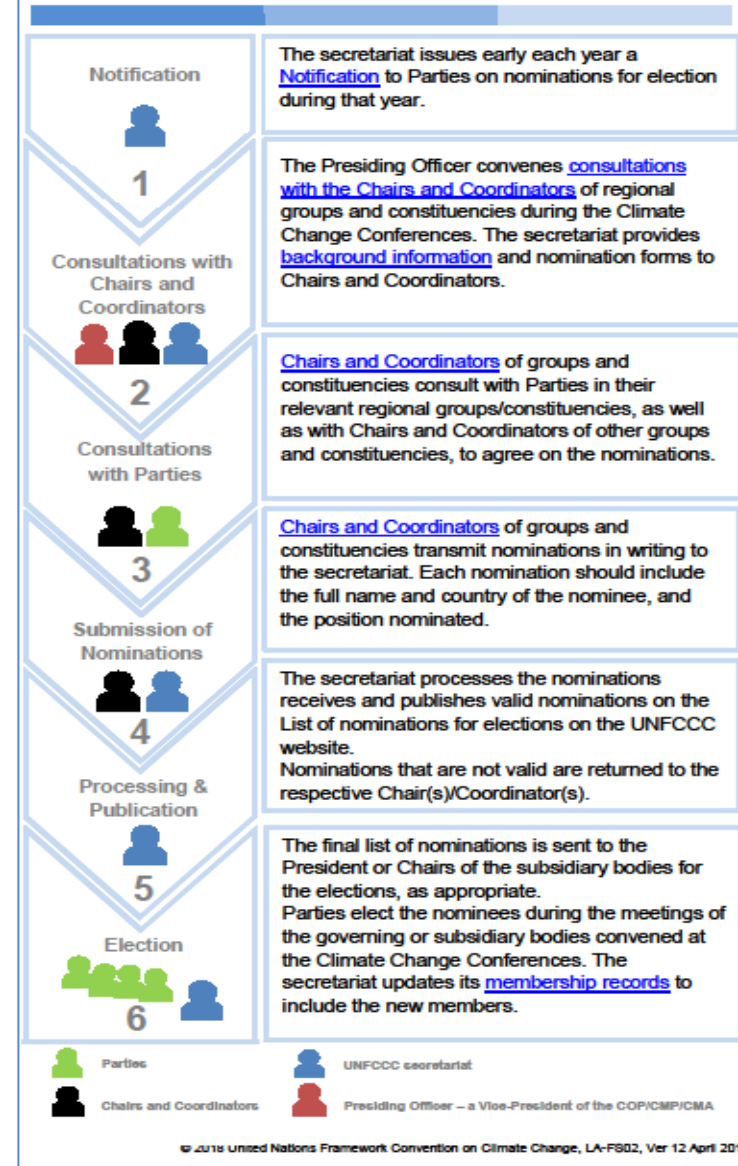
Notification

The secretariat issues early each year a Notification to Parties on nominations for election during that year.

1

Consultations with Chairs and Coordinators

The Presiding Officer convenes consultations with the Chairs and Coordinators of regional groups and constituencies during the Climate Change Conferences. The secretariat provides background information and nomination forms to Chairs and Coordinators.

2

Consultations with Parties

Chairs and Coordinators of groups and constituencies consult with Parties in their relevant regional groups/constituencies, as well as with Chairs and Coordinators of other groups and constituencies, to agree on the nominations.

3

Submission of Nominations

Chairs and Coordinators of groups and constituencies transmit nominations in writing to the secretariat. Each nomination should include the full name and country of the nominee, and the position nominated.

4

Processing & Publication

The secretariat processes the nominations receives and publishes valid nominations on the List of nominations for elections on the UNFCCC website.
Nominations that are not valid are returned to the respective Chair(s)/Coordinator(s).

5

Election

The final list of nominations is sent to the President or Chairs of the subsidiary bodies for the elections, as appropriate.
Parties elect the nominees during the meetings of the governing or subsidiary bodies convened at the Climate Change Conferences. The secretariat updates its membership records to include the new members.

6

Parties

UNFCCC secretariat

Chairs and Coordinators

Presiding Officer – a Vice-President of the COP/CMP/CMA

© 2018 United Nations Framework Convention on Climate Change, LA-FS02, Ver 12 April 20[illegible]